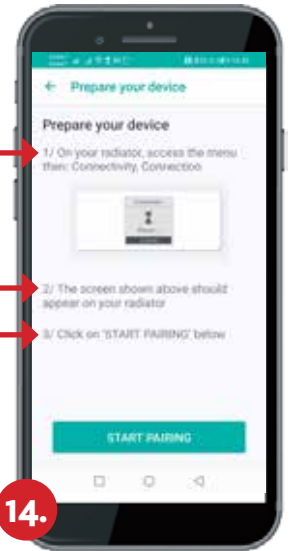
← Prepare your device

Prepare your device

1/ On your radiator, access the menu then: Connectivity, Connection

2/ The screen shown above should appear on your radiator

3/ Click on 'START PAIRING' below

START PAIRING

14.